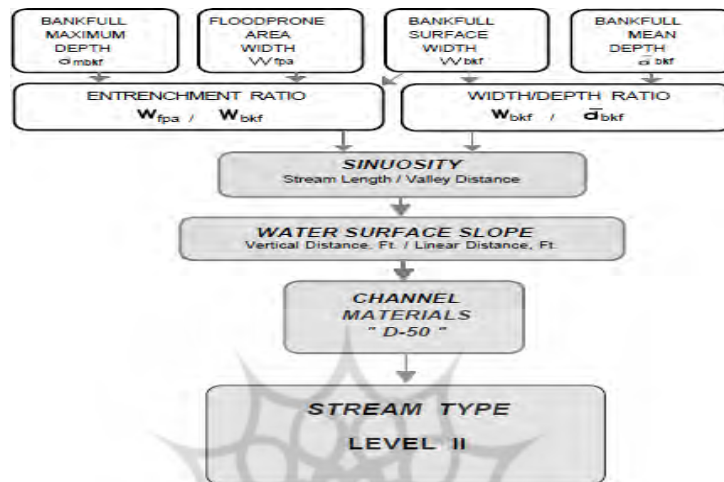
BANKFULL MAXIMUM DEPTH $d_{mbkf}$

FLOODPRONE AREA WIDTH $W_{fpa}$

BANKFULL SURFACE WIDTH $W_{bkf}$

BANKFULL MEAN DEPTH $\bar{d}_{bkf}$

ENTRENCHMENT RATIO
$W_{fpa}$ / $W_{bkf}$

WIDTH/DEPTH RATIO
$W_{bkf}$ / $\bar{d}_{bkf}$

SINUOSITY
Stream Length / Valley Distance

WATER SURFACE SLOPE
Vertical Distance, Ft. / Linear Distance, Ft

CHANNEL MATERIALS " D-50 "

STREAM TYPE
LEVEL II